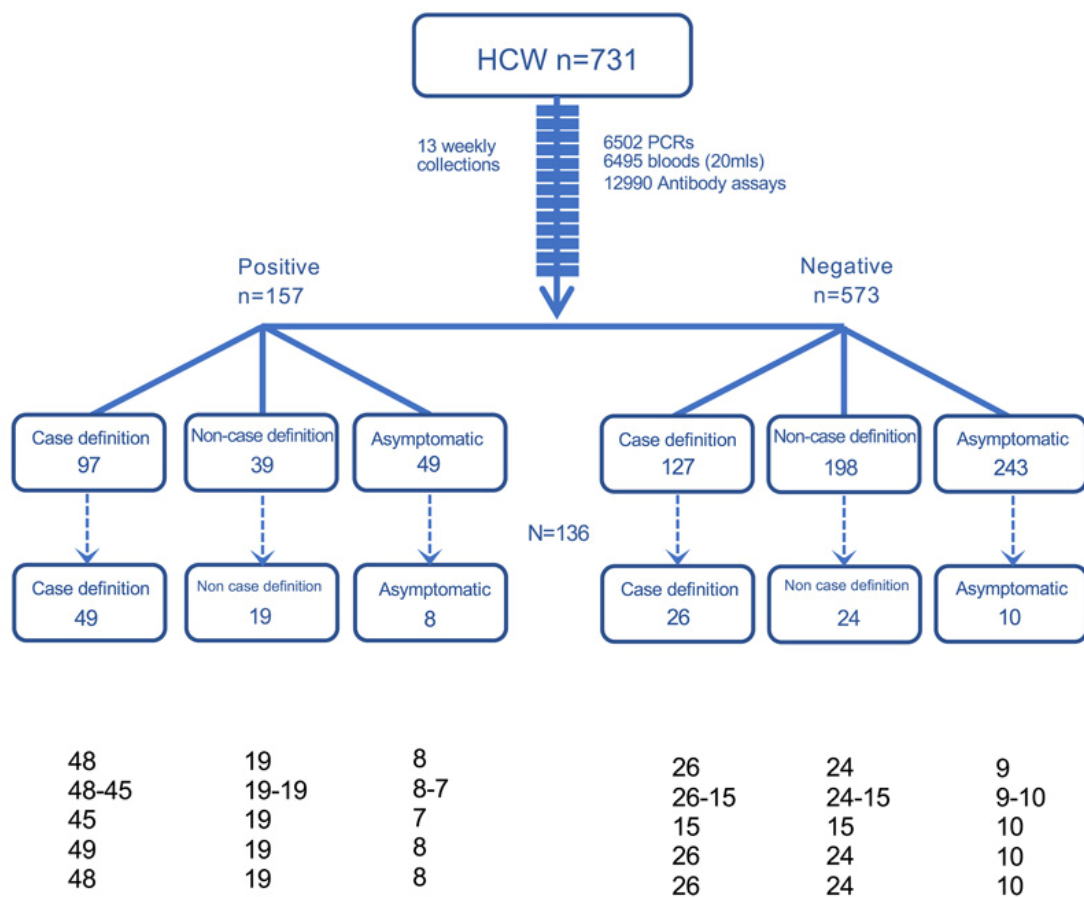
HCW n=731

13 weekly collections

6502 PCRs
6495 bloods (20mls)
12990 Antibody assays

Positive
n=157

Negative
n=573

Case definition
97

Non-case definition
39

Asymptomatic
49

Case definition
127

Non-case definition
198

Asymptomatic
243

N=136

Case definition
49

Non case definition
19

Asymptomatic
8

Case definition
26

Non case definition
24

Asymptomatic
10

| | | | | | |
|---|---|---|---|---|---|
| 48 | 19 | 8 | 26 | 24 | 9 |
| 48-45 | 19-19 | 8-7 | 26-15 | 24-15 | 9-10 |
| 45 | 19 | 7 | 15 | 15 | 10 |
| 49 | 19 | 8 | 26 | 24 | 10 |
| 48 | 19 | 8 | 26 | 24 | 10 |